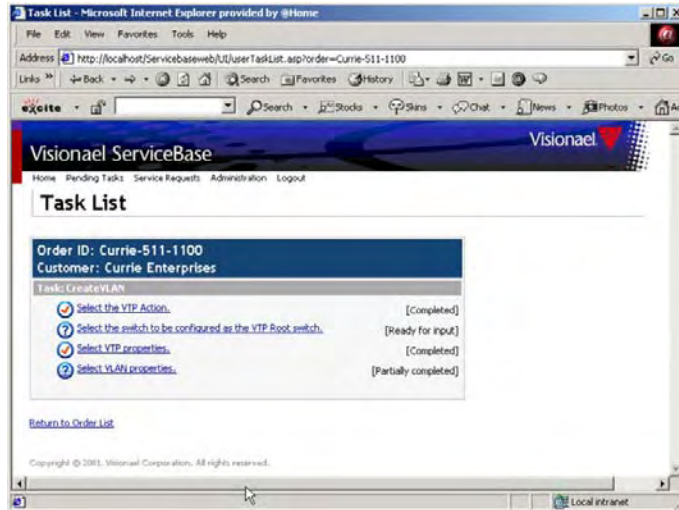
Task List - Microsoft Internet Explorer provided by @Home

File Edit View Favorites Tools Help

Address http://localhost/Servicebaseweb/UI/userTaskList.asp?order=Currie-511-1100

Go

Links » Back Search Favorites History

excite Search Stocks Skins Chat News Photos

Visionael ServiceBase

Visionael

Home Pending Tasks Service Requests Administration Logout

Task List

Order ID: Currie-511-1100
Customer: Currie Enterprises

Task: CreateVLAN

| | |
|---|---|
| Select the VTP Action. | [Completed] |
| Select the switch to be configured as the VTP Root switch. | [Ready for input] |
| Select VTP properties. | [Completed] |
| Select VLAN properties. | [Partially completed] |

Return to Order List

Copyright © 2001, Visionael Corporation. All rights reserved.

Local intranet